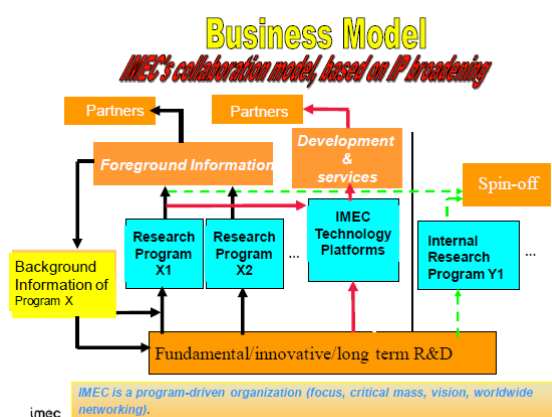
Business Model

IMEC's collaboration model, based on IP broadening

Partners

Partners

Foreground Information

Development & services

Spin-off

Research Program X1

Research Program X2

...

IMEC Technology Platforms

Internal Research Program Y1

...

Background Information of Program X

Fundamental/innovative/long term R&D

IMEC is a program-driven organization (focus, critical mass, vision, worldwide networking).

imec